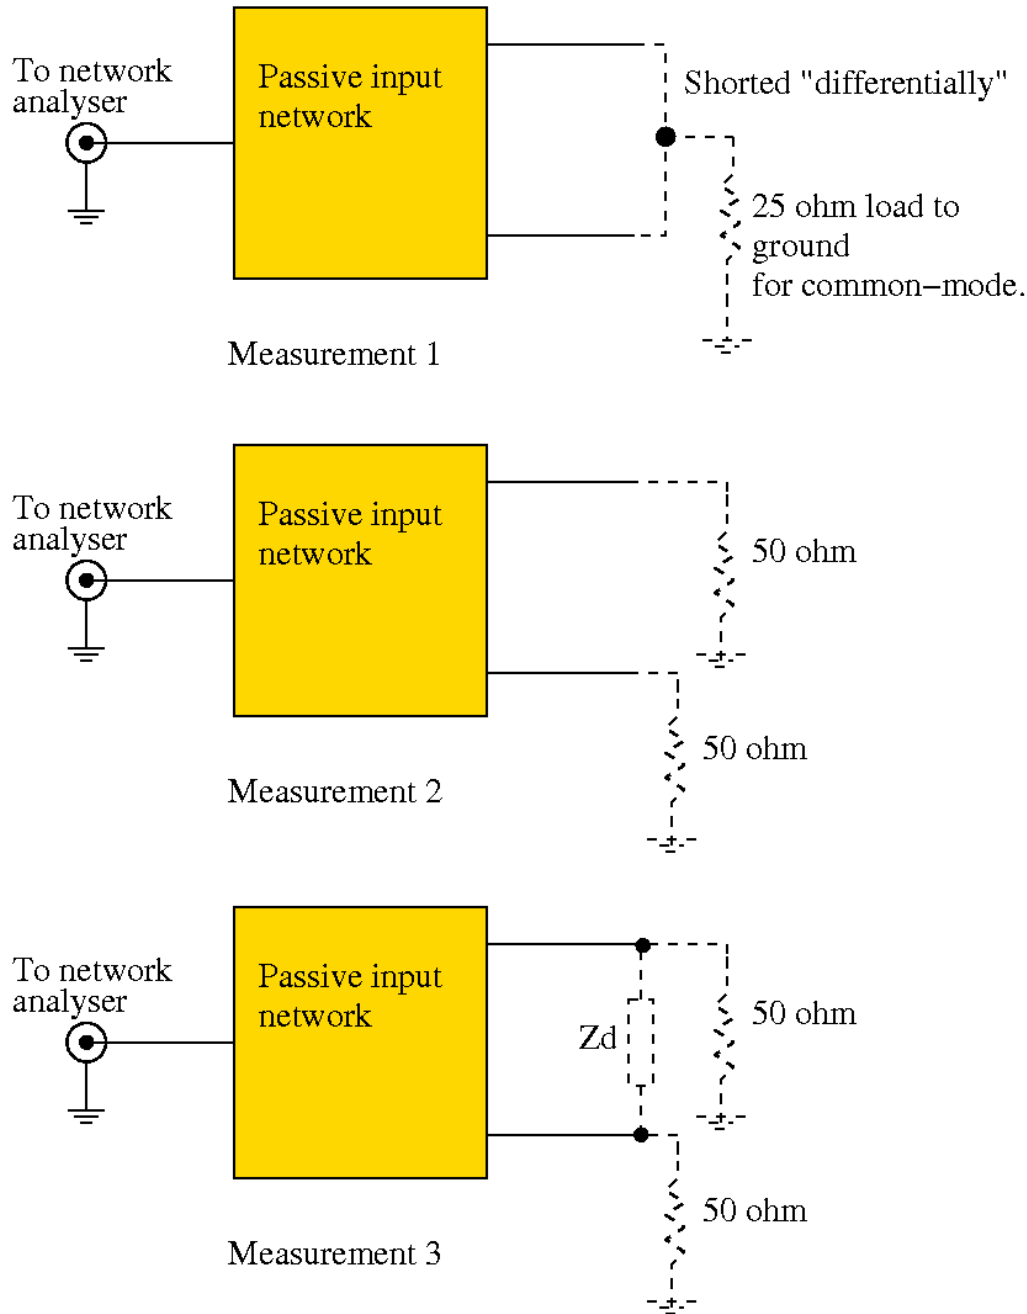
To network analyser

Passive input network

Shorted "differentially"

25 ohm load to ground for common–mode.

Measurement 1

To network analyser

Passive input network

50 ohm

50 ohm

Measurement 2

To network analyser

Passive input network

Zd

50 ohm

50 ohm

Measurement 3